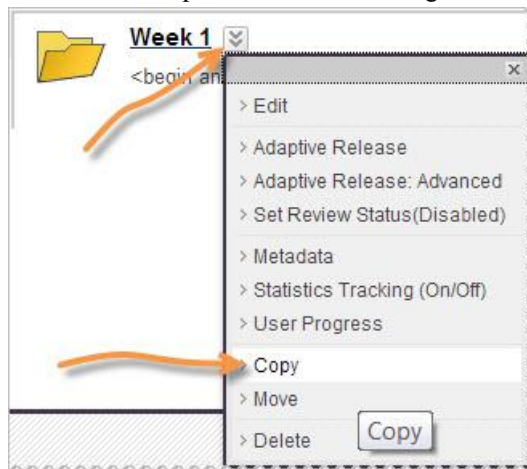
Week 1

<begin an

x

> Edit

> Adaptive Release

> Adaptive Release: Advanced

> Set Review Status(Disabled)

> Metadata

> Statistics Tracking (On/Off)

> User Progress

> Copy

> Move

> Delete

Copy